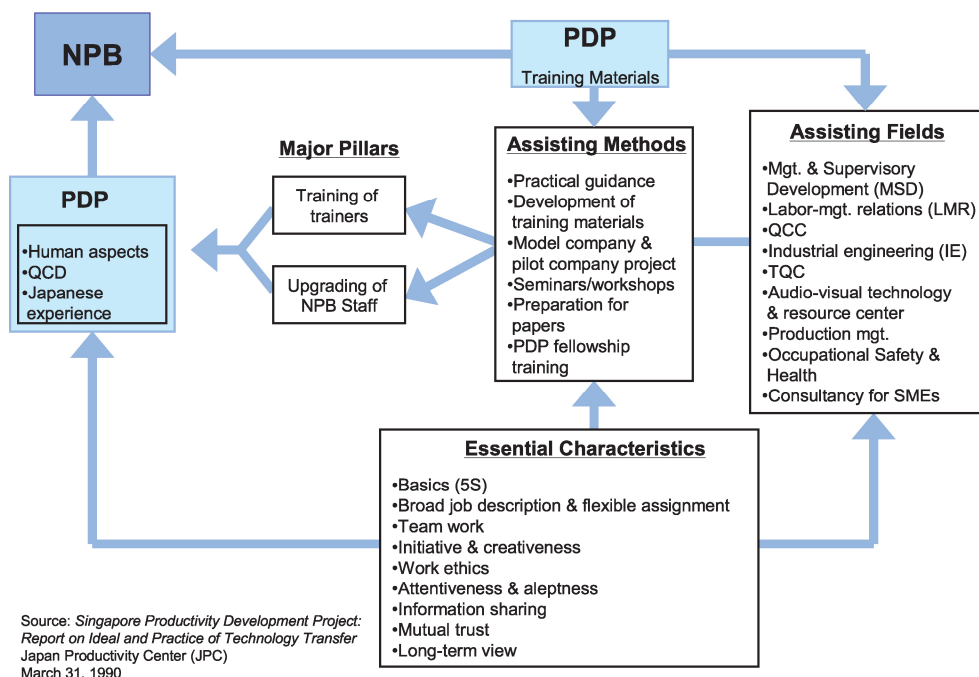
NPB

PDP

Training Materials

Assisting Fields

•Mgt. & Supervisory Development (MSD)
•Labor-mgt. relations (LMR)
•QCC
•Industrial engineering (IE)
•TQC
•Audio-visual technology & resource center
•Production mgt.
•Occupational Safety & Health
•Consultancy for SMEs

Major Pillars

Assisting Methods

•Practical guidance
•Development of training materials
•Model company & pilot company project
•Seminars/workshops
•Preparation for papers
•PDP fellowship training

PDP

•Human aspects
•QCD
•Japanese experience

Training of trainers

Upgrading of NPB Staff

Essential Characteristics

•Basics (5S)
•Broad job description & flexible assignment
•Team work
•Initiative & creativeness
•Work ethics
•Attentiveness & aleptness
•Information sharing
•Mutual trust
•Long-term view

Source: Singapore Productivity Development Project: Report on Ideal and Practice of Technology Transfer
Japan Productivity Center (JPC)
March 31, 1990